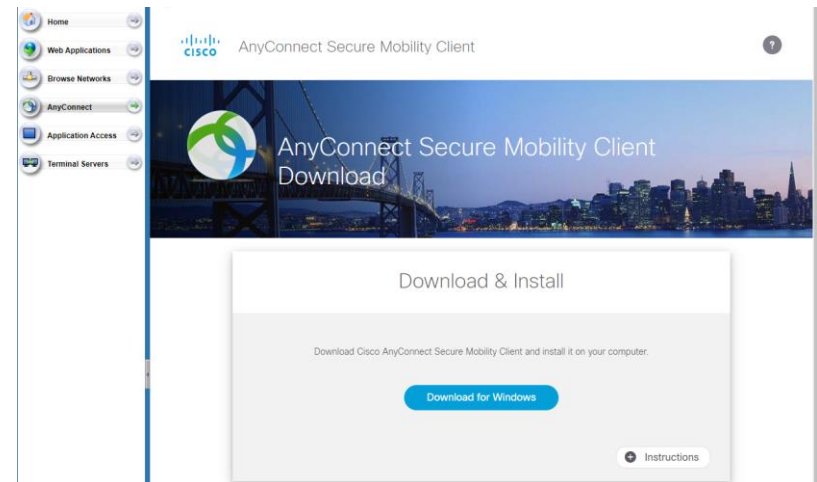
Home

Web Applications

Browse Networks

AnyConnect

Application Access

Terminal Servers

cisco AnyConnect Secure Mobility Client

?

AnyConnect Secure Mobility Client Download

Download & Install

Download Cisco AnyConnect Secure Mobility Client and install it on your computer.

Download for Windows

Instructions